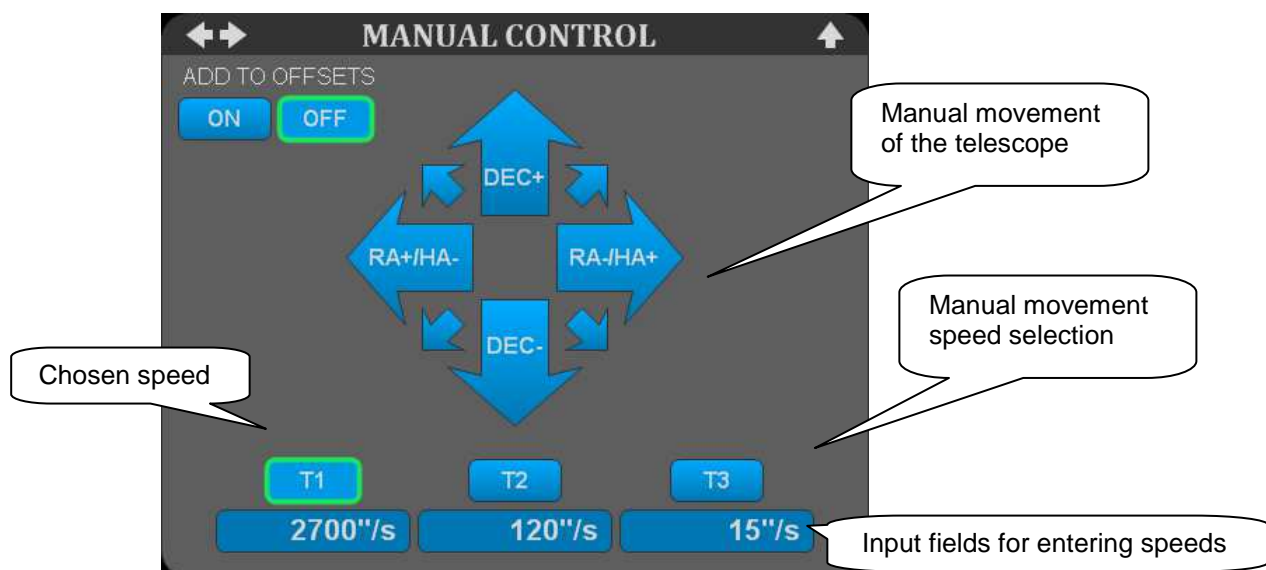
MANUAL CONTROL

ADD TO OFFSETS

ON OFF

Manual movement of the telescope

DEC+

RA+/HA-

RA-/HA+

DEC-

Manual movement speed selection

Chosen speed

T1

T2

T3

2700''/s

120''/s

15''/s

Input fields for entering speeds